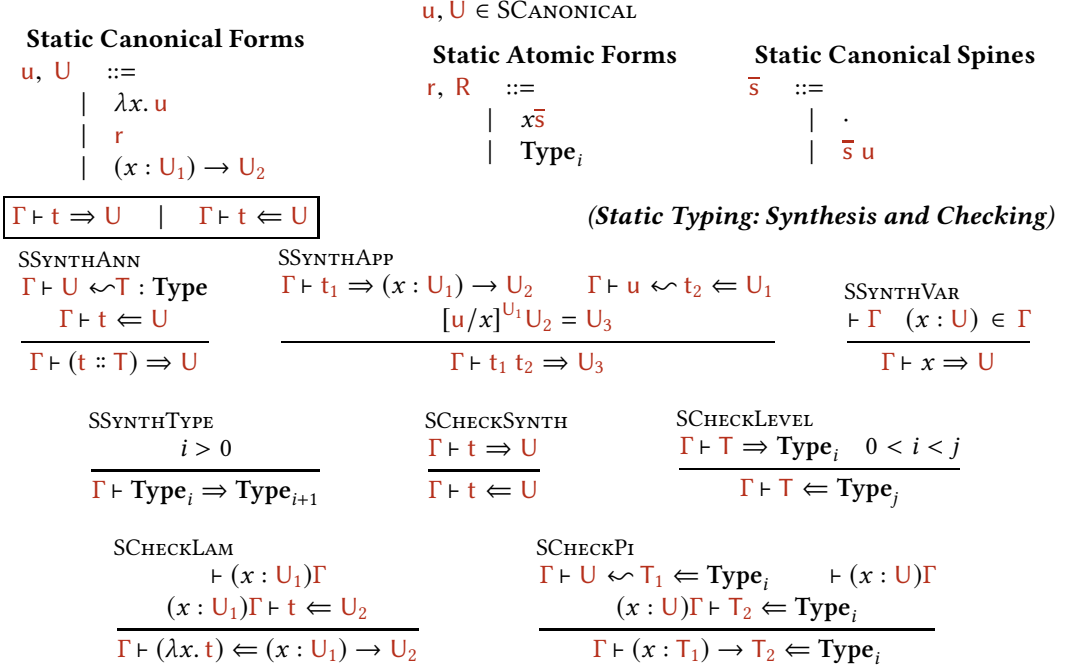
$\mathsf{u}, \mathsf{U} \in$ SCanonical

**Static Canonical Forms**

$\mathsf{u},\ \mathsf{U}$ ::=
| $\lambda x.\, \mathsf{u}$
| $\mathsf{r}$
| $(x : \mathsf{U}_1) \to \mathsf{U}_2$

**Static Atomic Forms**

$\mathsf{r},\ \mathsf{R}$ ::=
| $x\overline{\mathsf{s}}$
| $\mathbf{Type}_i$

**Static Canonical Spines**

$\overline{\mathsf{s}}$ ::=
| $\cdot$
| $\overline{\mathsf{s}}\ \mathsf{u}$

$\Gamma \vdash \mathsf{t} \Rightarrow \mathsf{U}$ | $\Gamma \vdash \mathsf{t} \Leftarrow \mathsf{U}$

***(Static Typing: Synthesis and Checking)***

SSynthAnn
$\Gamma \vdash \mathsf{U} \leftsquigarrow \mathsf{T} : \mathbf{Type}$
$\Gamma \vdash \mathsf{t} \Leftarrow \mathsf{U}$
$\Gamma \vdash (\mathsf{t} :: \mathsf{T}) \Rightarrow \mathsf{U}$

SSynthApp
$\Gamma \vdash \mathsf{t}_1 \Rightarrow (x : \mathsf{U}_1) \to \mathsf{U}_2$ $\Gamma \vdash \mathsf{u} \leftsquigarrow \mathsf{t}_2 \Leftarrow \mathsf{U}_1$
$[\mathsf{u}/x]^{\mathsf{U}_1}\mathsf{U}_2 = \mathsf{U}_3$
$\Gamma \vdash \mathsf{t}_1\ \mathsf{t}_2 \Rightarrow \mathsf{U}_3$

SSynthVar
$\vdash \Gamma$ $(x : \mathsf{U}) \in \Gamma$
$\Gamma \vdash x \Rightarrow \mathsf{U}$

SSynthType
$i > 0$
$\Gamma \vdash \mathbf{Type}_i \Rightarrow \mathbf{Type}_{i+1}$

SCheckSynth
$\Gamma \vdash \mathsf{t} \Rightarrow \mathsf{U}$
$\Gamma \vdash \mathsf{t} \Leftarrow \mathsf{U}$

SCheckLevel
$\Gamma \vdash \mathsf{T} \Rightarrow \mathbf{Type}_i$ $0 < i < j$
$\Gamma \vdash \mathsf{T} \Leftarrow \mathbf{Type}_j$

SCheckLam
$\vdash (x : \mathsf{U}_1)\Gamma$
$(x : \mathsf{U}_1)\Gamma \vdash \mathsf{t} \Leftarrow \mathsf{U}_2$
$\Gamma \vdash (\lambda x.\, \mathsf{t}) \Leftarrow (x : \mathsf{U}_1) \to \mathsf{U}_2$

SCheckPi
$\Gamma \vdash \mathsf{U} \leftsquigarrow \mathsf{T}_1 \Leftarrow \mathbf{Type}_i$ $\vdash (x : \mathsf{U})\Gamma$
$(x : \mathsf{U})\Gamma \vdash \mathsf{T}_2 \Leftarrow \mathbf{Type}_i$
$\Gamma \vdash (x : \mathsf{T}_1) \to \mathsf{T}_2 \Leftarrow \mathbf{Type}_i$